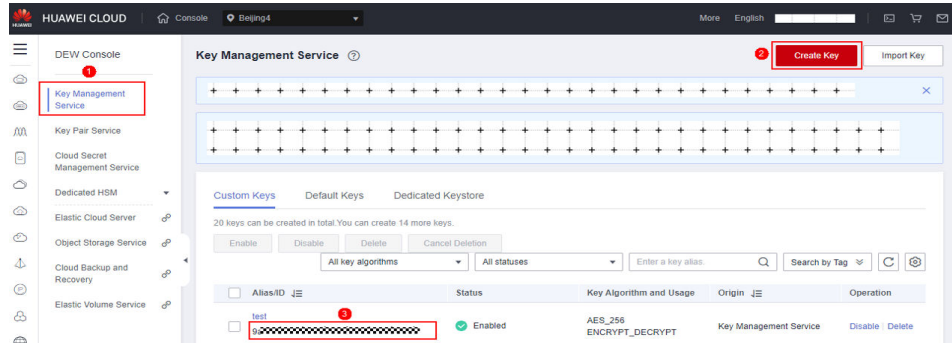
HUAWEI HUAWEI CLOUD Console Beijing4 More English

DEW Console
1
Key Management Service
Key Pair Service
Cloud Secret Management Service
Dedicated HSM
Elastic Cloud Server
Object Storage Service
Cloud Backup and Recovery
Elastic Volume Service

Key Management Service
2
Create Key
Import Key

Custom Keys Default Keys Dedicated Keystore

20 keys can be created in total.You can create 14 more keys.

Enable Disable Delete Cancel Deletion

All key algorithms All statuses Enter a key alias. Search by Tag

| Alias/ID | Status | Key Algorithm and Usage | Origin | Operation |
|---|---|---|---|---|
| test 3 9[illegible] | Enabled | AES_256 ENCRYPT_DECRYPT | Key Management Service | Disable \| Delete |